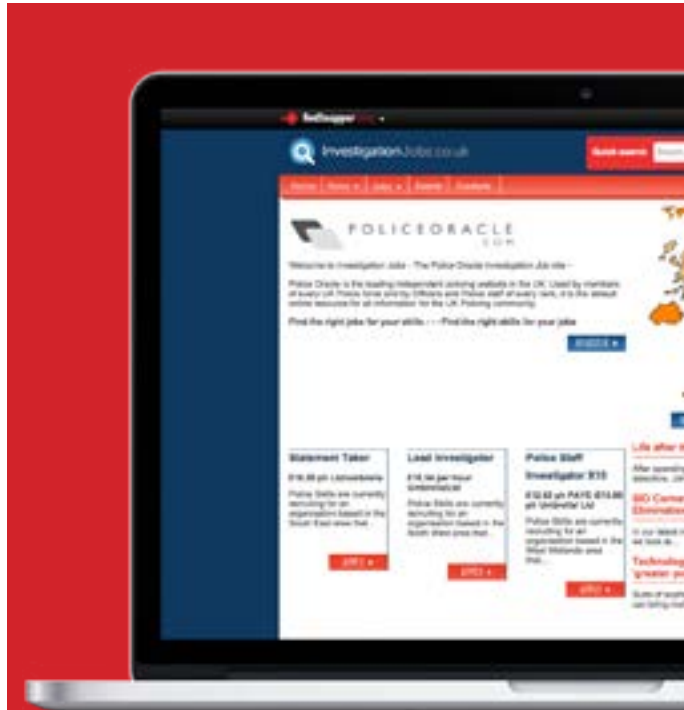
RedSnapper

InvestigationJobs.co.uk

Quick search

Home | News | Jobs | Search | Contacts

POLICEORACLE
.COM

Welcome to Investigation Jobs - The Police Oracle Investigation Job site -

Police Oracle is the leading independent policing website in the UK. Used by members of every UK Police force and by Officers and Police staff of every rank, it is the default online resource for all information for the UK Policing community.

Find the right jobs for your skills - - - Find the right skills for your jobs

Statement Taker
£16.00 ph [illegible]
Police Skills are currently recruiting for an organisation based in the South East area that...
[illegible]

Lead Investigator
£16.50 per hour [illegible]
Police Skills are currently recruiting for an organisation based in the South West area that...
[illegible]

Police Staff Investigator E13
£12.63 ph PAYE £13.90 ph Umbrella Ltd
Police Skills are currently recruiting for an organisation based in the West Midlands area that...
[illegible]

Life after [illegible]
After spending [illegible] detective, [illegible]

BIO Came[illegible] Eliminat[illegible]
In our latest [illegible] we look at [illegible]

Technolog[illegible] 'greater po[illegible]
Suite of soph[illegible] are being ma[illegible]